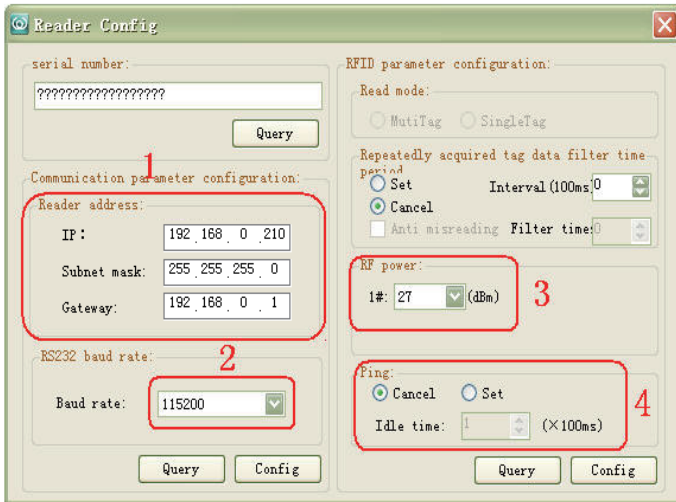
Reader Config

serial number:

??????????????????

Query

Communication parameter configuration:

1

Reader address:

IP: 192 . 168 . 0 . 210

Subnet mask: 255 . 255 . 255 . 0

Gateway: 192 . 168 . 0 . 1

RS232 baud rate:

2

Baud rate: 115200

Query Config

RFID parameter configuration:

Read mode:

MutiTag SingleTag

Repeatedly acquired tag data filter time period

Set

Cancel

Interval (100ms) 0

Anti misreading Filter time 0

RF power:

1#: 27 (dBm)

3

Ping:

Cancel Set

Idle time: 1 (×100ms)

4

Query Config